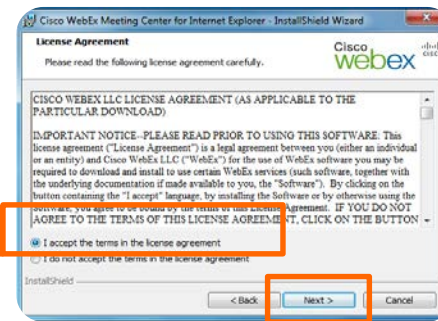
Cisco WebEx Meeting Center for Internet Explorer - InstallShield Wizard

License Agreement

Please read the following license agreement carefully.

Cisco webex

CISCO WEBEX LLC LICENSE AGREEMENT (AS APPLICABLE TO THE PARTICULAR DOWNLOAD)

IMPORTANT NOTICE--PLEASE READ PRIOR TO USING THIS SOFTWARE: This license agreement ("License Agreement") is a legal agreement between you (either an individual or an entity) and Cisco WebEx LLC ("WebEx") for the use of WebEx software you may be required to download and install to use certain WebEx services (such software, together with the underlying documentation if made available to you, the "Software"). By clicking on the button containing the "I accept" language, by installing the Software or by otherwise using the Software, you agree to be bound by the terms of this License Agreement. IF YOU DO NOT AGREE TO THE TERMS OF THIS LICENSE AGREEMENT, CLICK ON THE BUTTON

I accept the terms in the license agreement

I do not accept the terms in the license agreement

InstallShield

< Back

Next >

Cancel